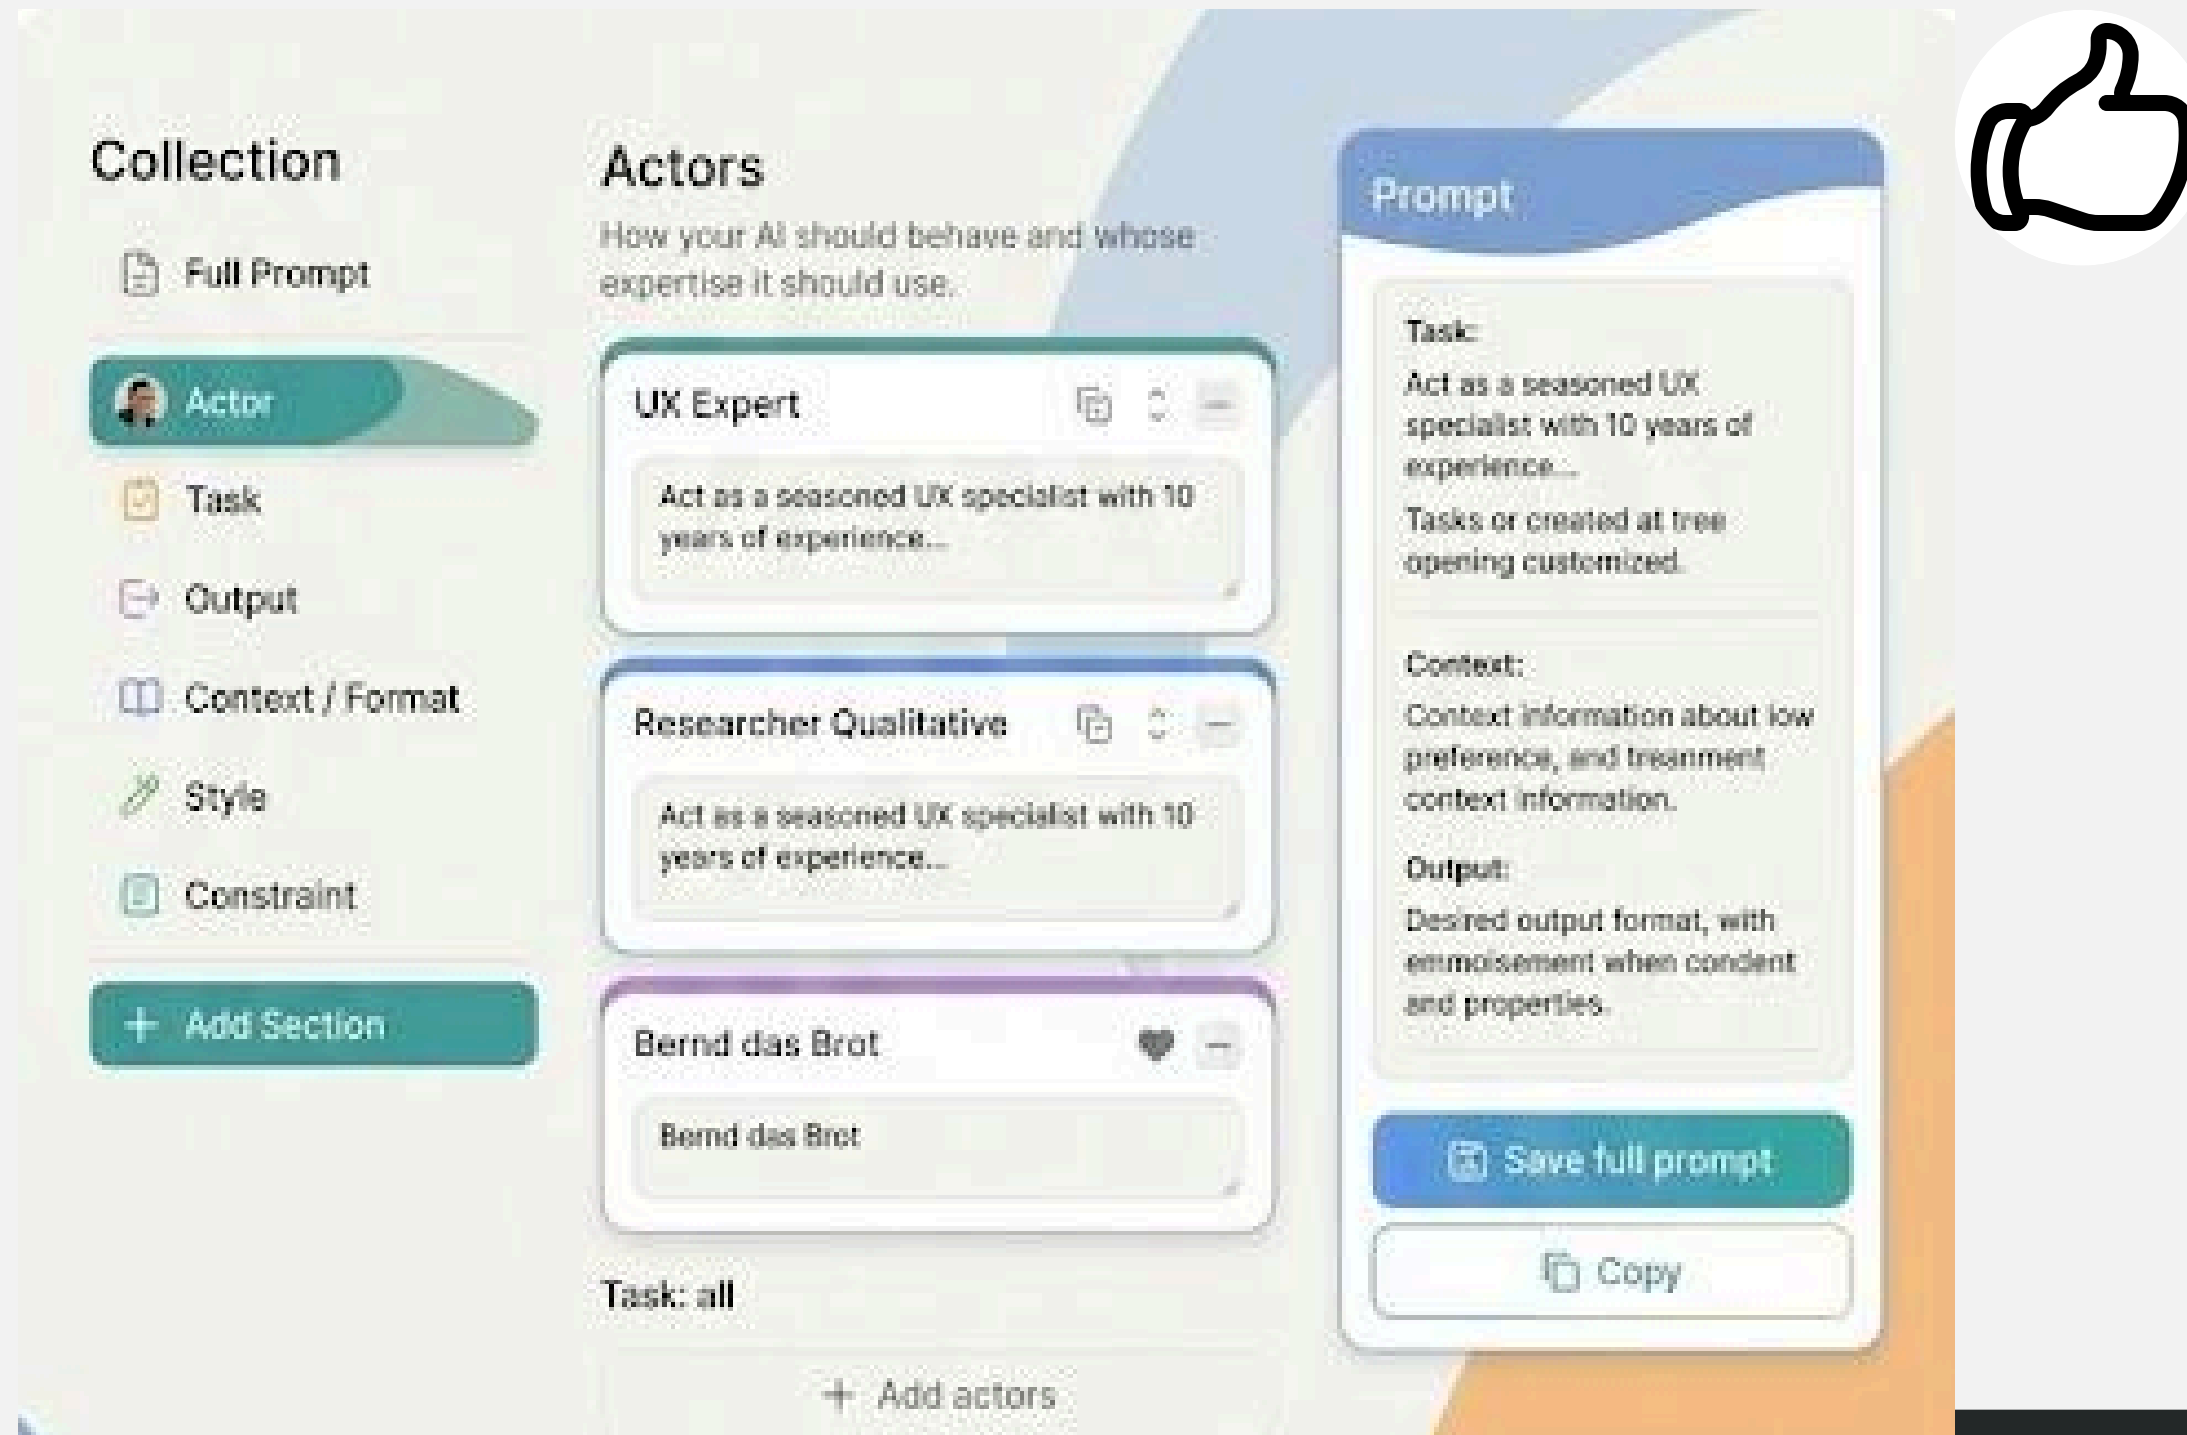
Collection

Full Prompt

Actor

Task

Output

Context / Format

Style

Constraint

+ Add Section

Actors

How your AI should behave and whose expertise it should use.

UX Expert

Act as a seasoned UX specialist with 10 years of experience...

Researcher Qualitative

Act as a seasoned UX specialist with 10 years of experience...

Bernd das Brot

Bernd das Brot

Task: all

+ Add actors

Prompt

Task:

Act as a seasoned UX specialist with 10 years of experience...

Tasks or created at tree opening customized.

Context:

Context information about low preference, and treatment context information.

Output:

Desired output format, with emmoisement when condent and properties.

Save full prompt

Copy